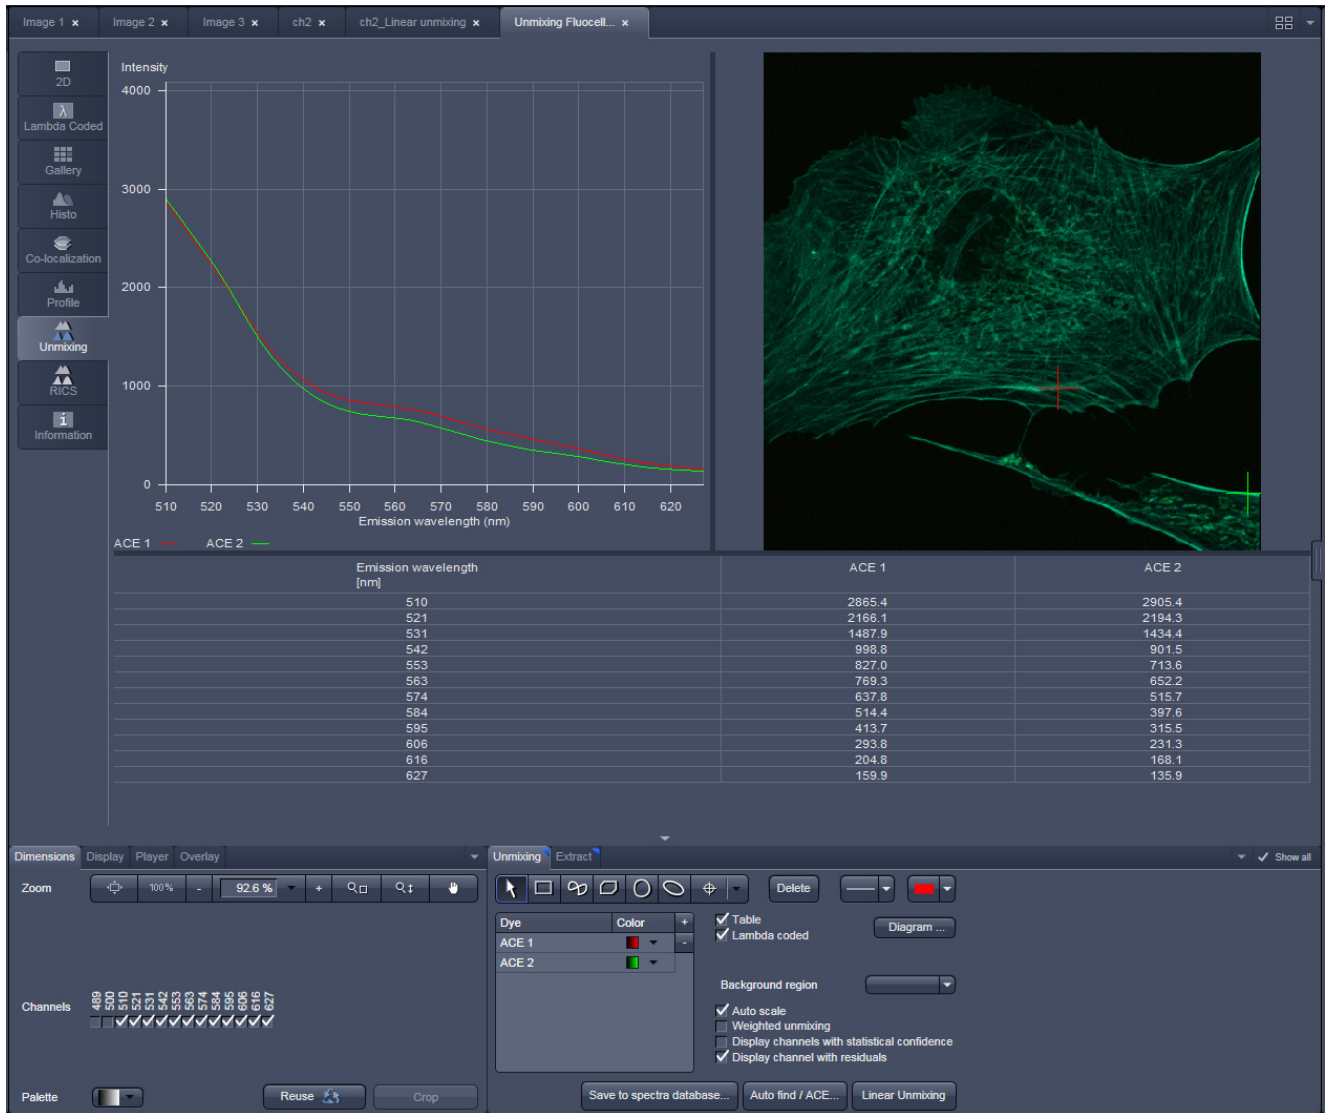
Image 1 × Image 2 × Image 3 × ch2 × ch2_Linear unmixing × Unmixing Fluocell... ×

2D
Lambda Coded
Gallery
Histo
Co-localization
Profile
Unmixing
RICS
Information

Intensity
4000
3000
2000
1000
0
510 520 530 540 550 560 570 580 590 600 610 620
Emission wavelength (nm)

ACE 1 ACE 2

| Emission wavelength [nm] | ACE 1 | ACE 2 |
|---|---|---|
| 510 | 2865.4 | 2905.4 |
| 521 | 2166.1 | 2194.3 |
| 531 | 1487.9 | 1434.4 |
| 542 | 998.8 | 901.5 |
| 553 | 827.0 | 713.6 |
| 563 | 769.3 | 652.2 |
| 574 | 637.8 | 515.7 |
| 584 | 514.4 | 397.6 |
| 595 | 413.7 | 315.5 |
| 606 | 293.8 | 231.3 |
| 616 | 204.8 | 168.1 |
| 627 | 159.9 | 135.9 |

Dimensions Display Player Overlay

Zoom
100% - 92.6 % +

Channels
489 500 510 521 531 542 553 563 574 584 595 606 616 627

Palette
Reuse Crop

Unmixing Extract
Show all

Delete

| Dye | Color |
|---|---|
| ACE 1 | |
| ACE 2 | |

Table
Lambda coded
Diagram ...

Background region

Auto scale
Weighted unmixing
Display channels with statistical confidence
Display channel with residuals

Save to spectra database... Auto find / ACE... Linear Unmixing